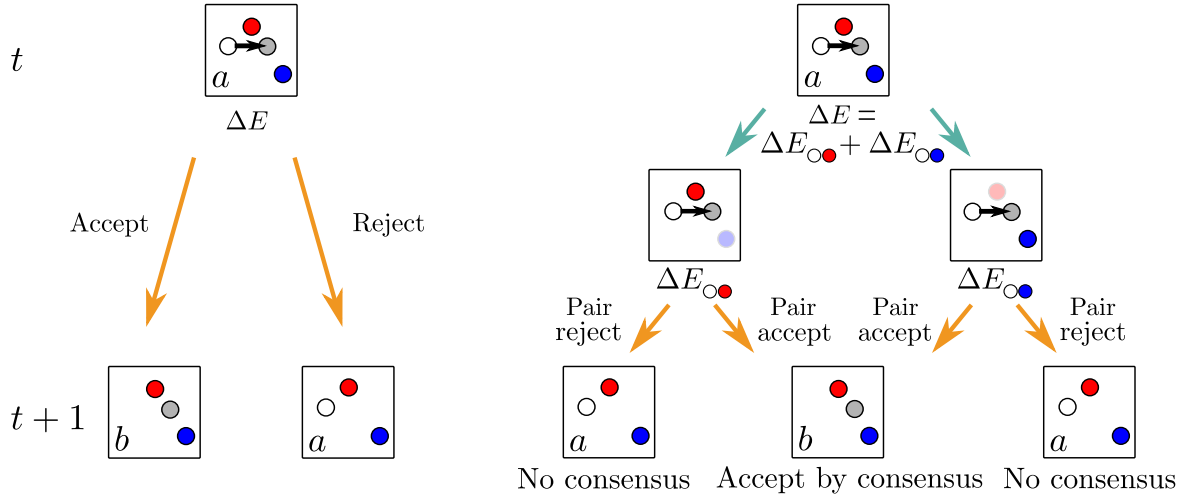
$t$

$a$

$\Delta E$

Accept

Reject

$t+1$

$b$

$a$

$a$

$\Delta E =$
$\Delta E_{\circ\bullet} + \Delta E_{\circ\bullet}$

$\Delta E_{\circ\bullet}$

$\Delta E_{\circ\bullet}$

Pair reject

Pair accept

Pair accept

Pair reject

$a$

$b$

$a$

No consensus

Accept by consensus

No consensus